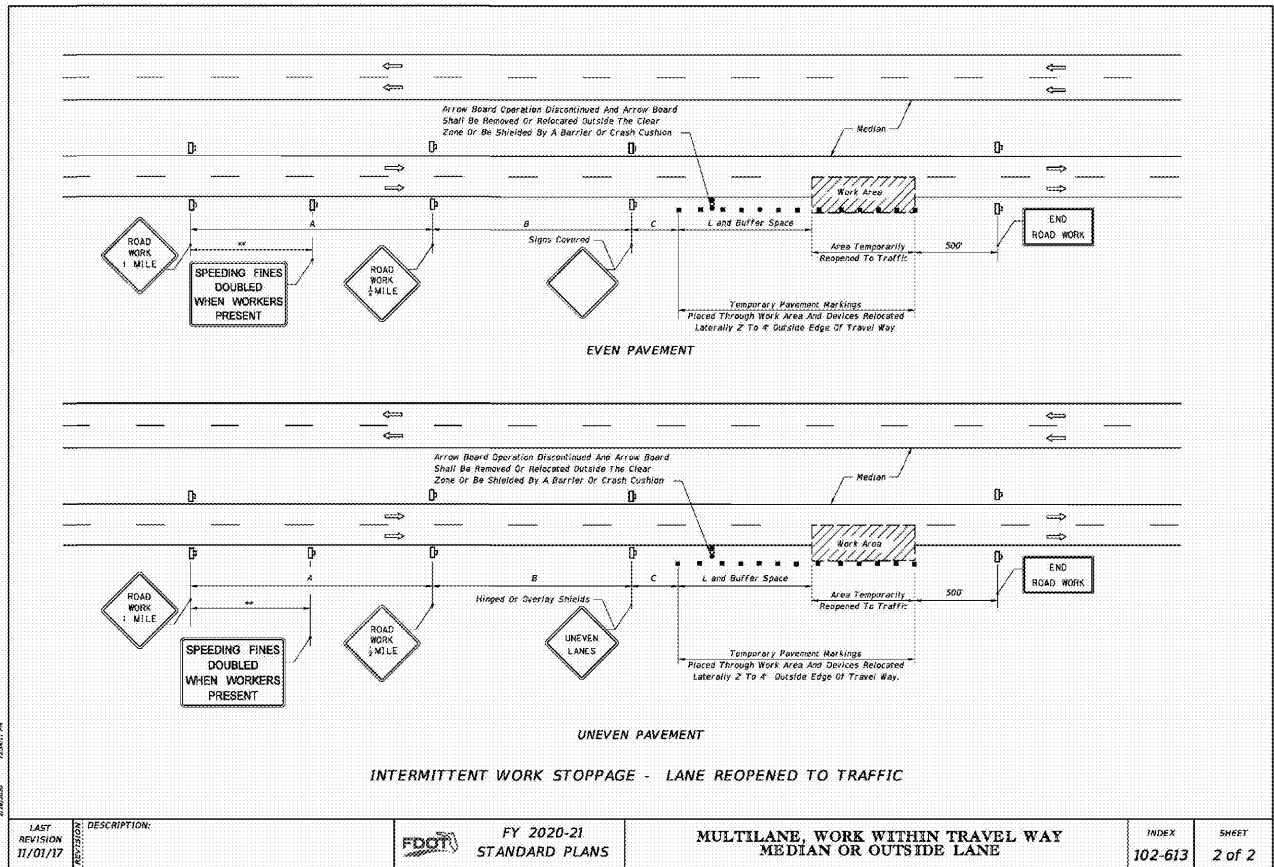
Arrow Board Operation Discontinued And Arrow Board Shall Be Removed Or Relocated Outside The Clear Zone Or Be Shielded By A Barrier Or Crash Cushion

Median

Work Area

ROAD WORK 1 MILE

**

A

SPEEDING FINES DOUBLED WHEN WORKERS PRESENT

ROAD WORK $\frac{1}{2}$ MILE

B

Signs Covered

C

L and Buffer Space

Area Temporarily Reopened To Traffic

500'

END ROAD WORK

Temporary Pavement Markings Placed Through Work Area And Devices Relocated Laterally 2' To 4' Outside Edge Of Travel Way.

EVEN PAVEMENT

Arrow Board Operation Discontinued And Arrow Board Shall Be Removed Or Relocated Outside The Clear Zone Or Be Shielded By A Barrier Or Crash Cushion

Median

Work Area

ROAD WORK 1 MILE

A

**

SPEEDING FINES DOUBLED WHEN WORKERS PRESENT

ROAD WORK $\frac{1}{2}$ MILE

B

Hinged Or Overlay Shields

UNEVEN LANES

C

L and Buffer Space

Area Temporarily Reopened To Traffic

500'

END ROAD WORK

Temporary Pavement Markings Placed Through Work Area And Devices Relocated Laterally 2' To 4' Outside Edge Of Travel Way.

UNEVEN PAVEMENT

INTERMITTENT WORK STOPPAGE - LANE REOPENED TO TRAFFIC

LAST REVISION 11/01/17 | REVISION | DESCRIPTION:

FDOT | FY 2020-21 STANDARD PLANS

MULTILANE, WORK WITHIN TRAVEL WAY MEDIAN OR OUTSIDE LANE

INDEX 102-613 | SHEET 2 of 2